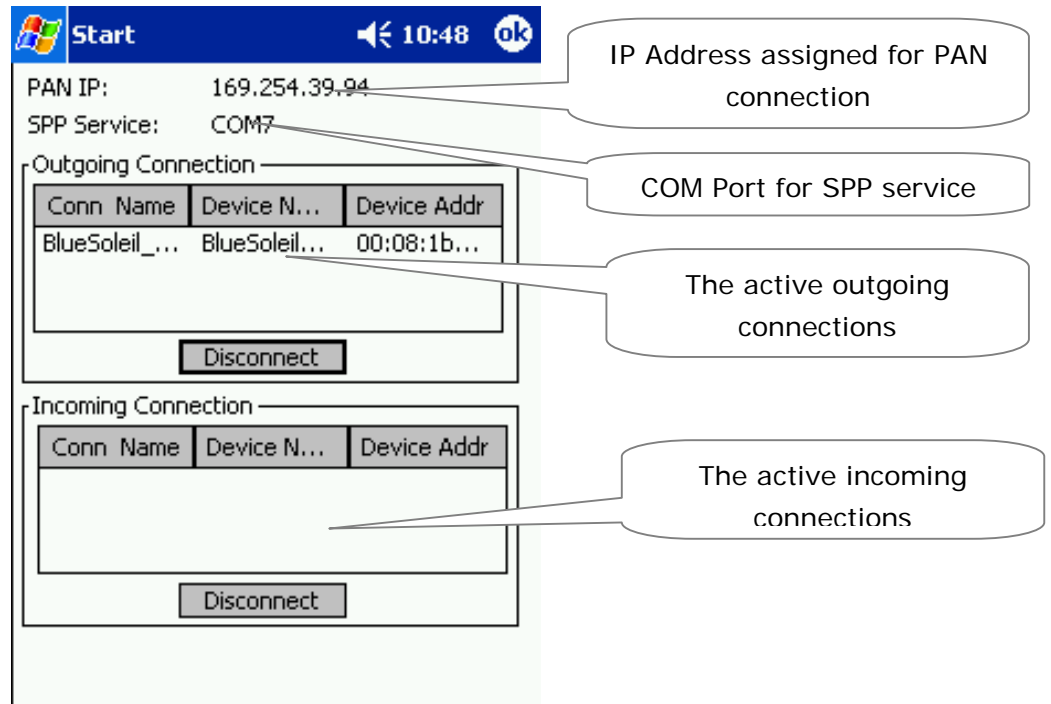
Start 10:48 ok

PAN IP: 169.254.39.94

SPP Service: COM7

Outgoing Connection

| Conn Name | Device N... | Device Addr |
|---|---|---|
| BlueSoleil_... | BlueSoleil... | 00:08:1b... |

Disconnect

Incoming Connection

| Conn Name | Device N... | Device Addr |
|---|---|---|

Disconnect

IP Address assigned for PAN connection

COM Port for SPP service

The active outgoing connections

The active incoming connections